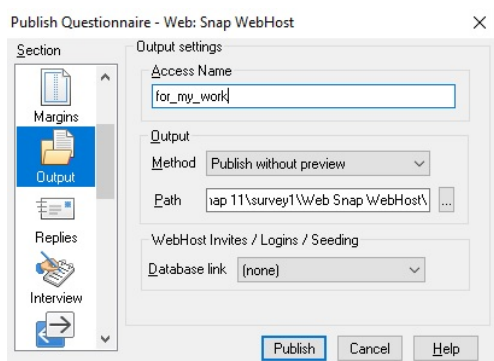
Publish Questionnaire - Web: Snap WebHost

×

Section

Margins

Output

Replies

Interview

Output settings

Access Name

for_my_work

Output

Method Publish without preview

Path nap 11\survey1\Web Snap WebHost\

...

WebHost Invites / Logins / Seeding

Database link (none)

Publish

Cancel

Help